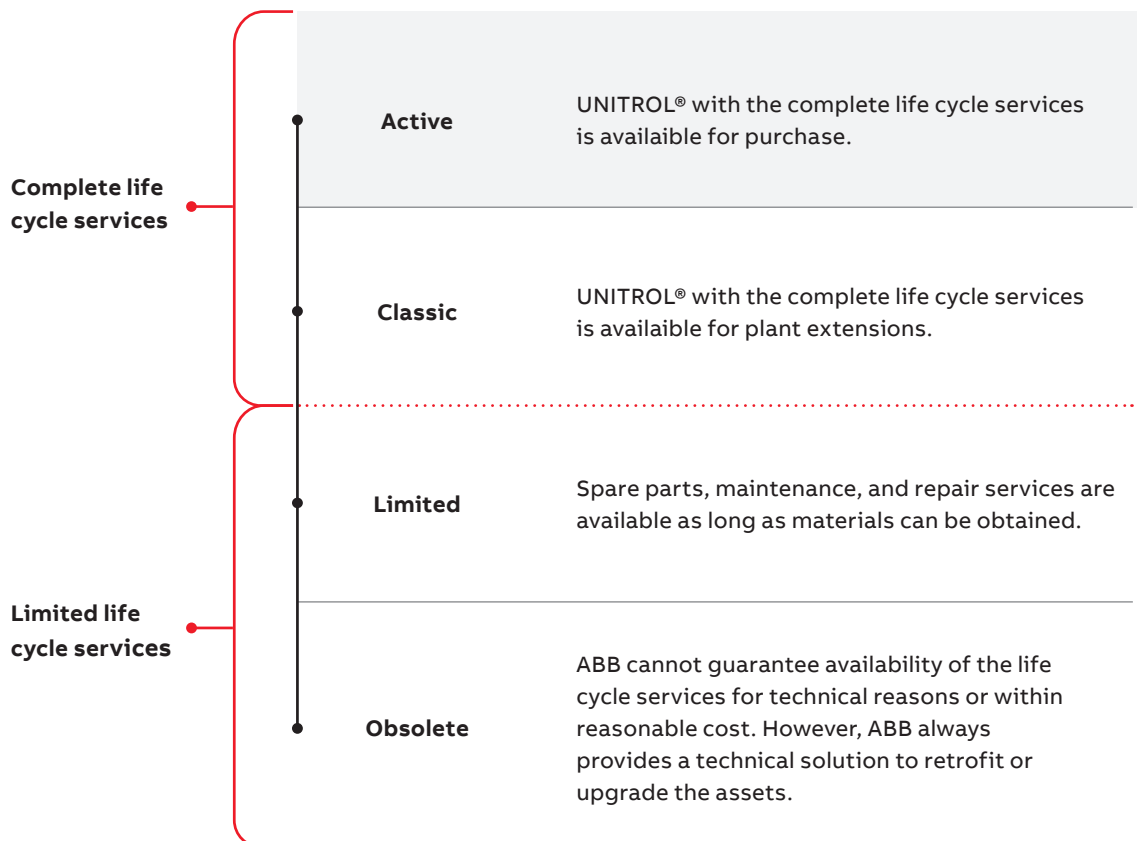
Complete life cycle services

Active

UNITROL® with the complete life cycle services is availaible for purchase.

Classic

UNITROL® with the complete life cycle services is availaible for plant extensions.

Limited life cycle services

Limited

Spare parts, maintenance, and repair services are available as long as materials can be obtained.

Obsolete

ABB cannot guarantee availability of the life cycle services for technical reasons or within reasonable cost. However, ABB always provides a technical solution to retrofit or upgrade the assets.